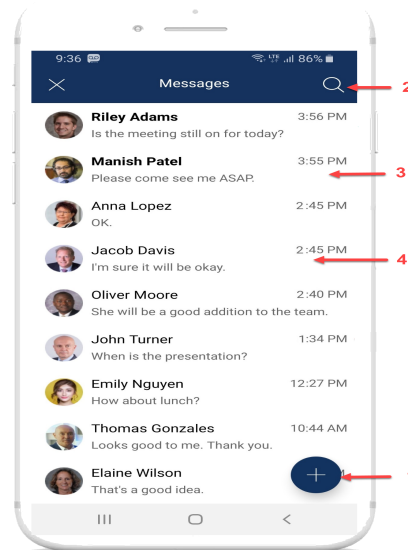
9:36 86%

Messages

2

Riley Adams 3:56 PM
Is the meeting still on for today?

Manish Patel 3:55 PM
Please come see me ASAP.

3

Anna Lopez 2:45 PM
OK.

Jacob Davis 2:45 PM
I'm sure it will be okay.

4

Oliver Moore 2:40 PM
She will be a good addition to the team.

John Turner 1:34 PM
When is the presentation?

Emily Nguyen 12:27 PM
How about lunch?

Thomas Gonzales 10:44 AM
Looks good to me. Thank you.

Elaine Wilson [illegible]
That's a good idea.

+